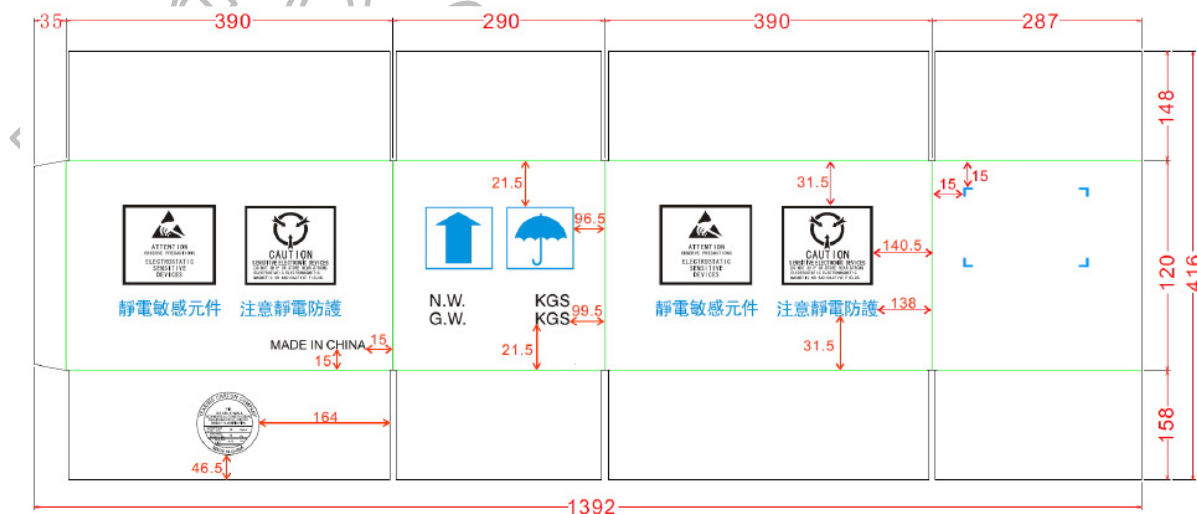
35 390 290 390 287

148

120

416

158

ATTENTION
OBSERVE PRECAUTIONS
ELECTROSTATIC SENSITIVE DEVICES

靜電敏感元件

CAUTION
SENSITIVE ELECTRONIC DEVICES

注意靜電防護

MADE IN CHINA 15

15

164

46.5

21.5

96.5

N.W. KGS
G.W. KGS 99.5

21.5

31.5

ATTENTION
OBSERVE PRECAUTIONS
ELECTROSTATIC SENSITIVE DEVICES

靜電敏感元件

CAUTION
SENSITIVE ELECTRONIC DEVICES

注意靜電防護

140.5

138

31.5

15 15

1392